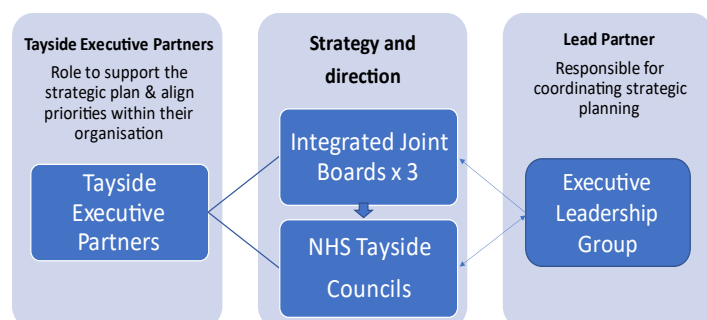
Tayside Executive Partners

Role to support the strategic plan & align priorities within their organisation

Tayside Executive Partners

Strategy and direction

Integrated Joint Boards x 3

NHS Tayside Councils

Lead Partner

Responsible for coordinating strategic planning

Executive Leadership Group